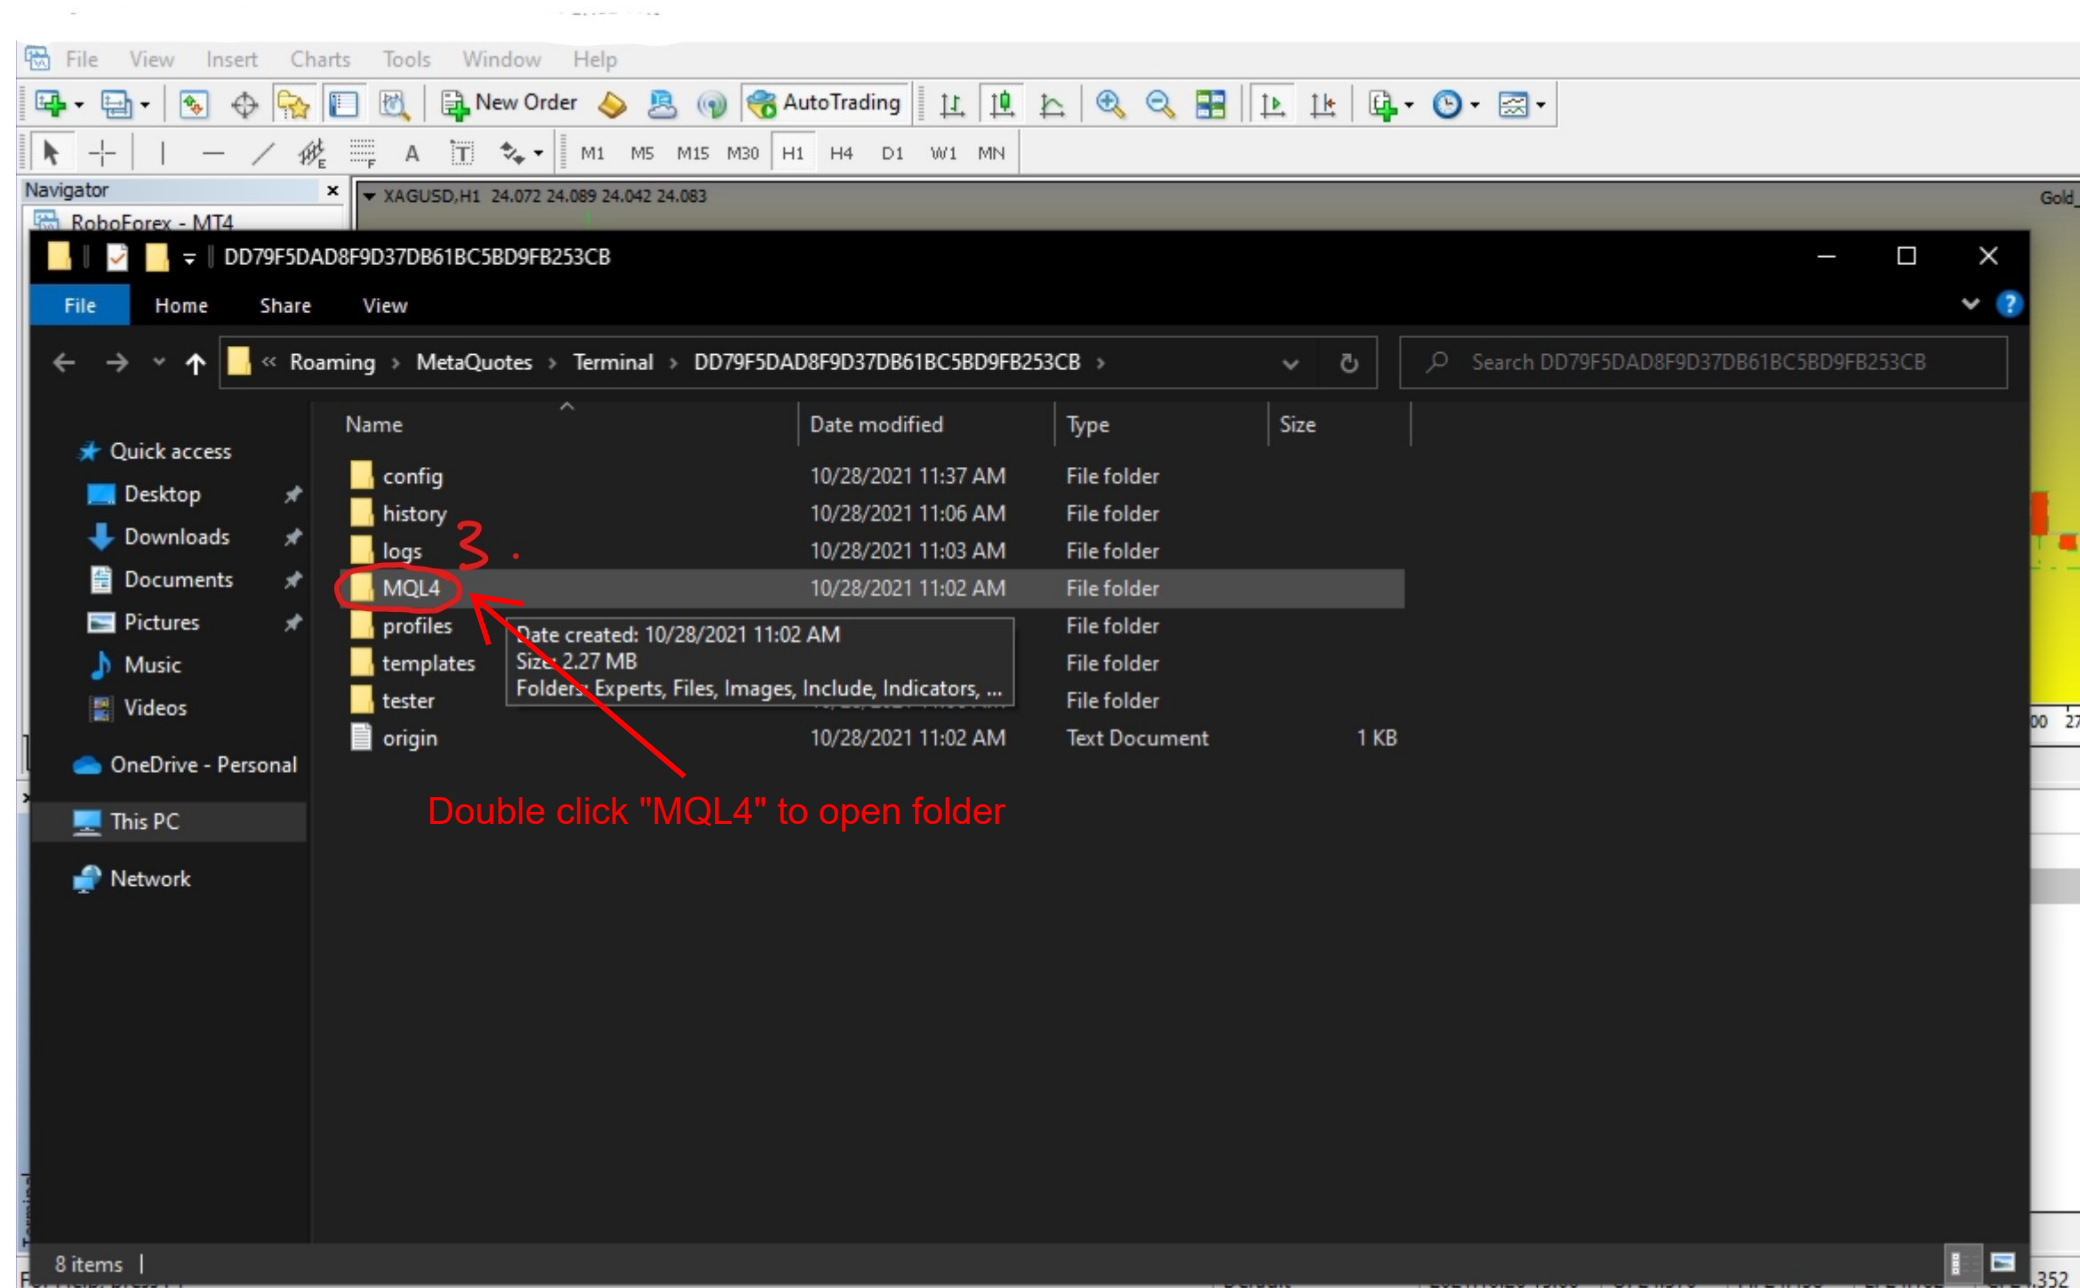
File View Insert Charts Tools Window Help

New Order AutoTrading

M1 M5 M15 M30 H1 H4 D1 W1 MN

Navigator

RoboForex - MT4

XAGUSD,H1 24.072 24.089 24.042 24.083

Gold

DD79F5DAD8F9D37DB61BC5BD9FB253CB

File Home Share View

« Roaming › MetaQuotes › Terminal › DD79F5DAD8F9D37DB61BC5BD9FB253CB ›

Search DD79F5DAD8F9D37DB61BC5BD9FB253CB

Quick access
Desktop
Downloads
Documents
Pictures
Music
Videos
OneDrive - Personal
This PC
Network

| Name | Date modified | Type | Size |
|---|---|---|---|
| config | 10/28/2021 11:37 AM | File folder | |
| history | 10/28/2021 11:06 AM | File folder | |
| logs | 10/28/2021 11:03 AM | File folder | |
| MQL4 | 10/28/2021 11:02 AM | File folder | |
| profiles | | File folder | |
| templates | | File folder | |
| tester | | File folder | |
| origin | 10/28/2021 11:02 AM | Text Document | 1 KB |

Date created: 10/28/2021 11:02 AM
Size: 2.27 MB
Folders: Experts, Files, Images, Include, Indicators, ...

3.

Double click "MQL4" to open folder

8 items